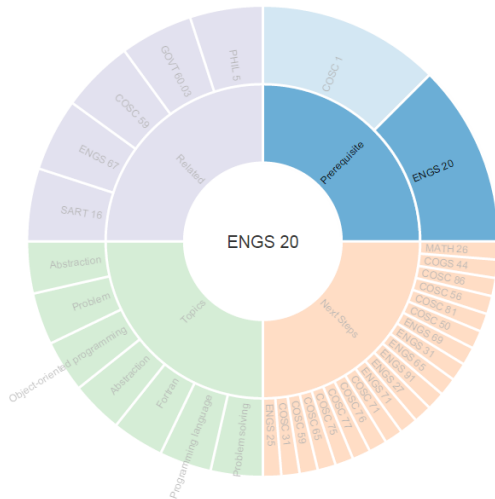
ENGS 20

Prerequisite
COSC 1
ENGS 20

Related
PHIL 5
GOVT 60.03
COSC 59
ENGS 67
SART 16

Topics
Abstraction
Problem
Object-oriented programming
Abstraction
Fortran
Programming language
Problem solving

Next Steps
MATH 26
COGS 44
COSC 66
COSC 56
COSC 61
COSC 50
ENGS 68
ENGS 31
ENGS 65
ENGS 91
ENGS 71
ENGS 76
COSC 77
COSC 75
COSC 65
COSC 59
COSC 31
ENGS 25